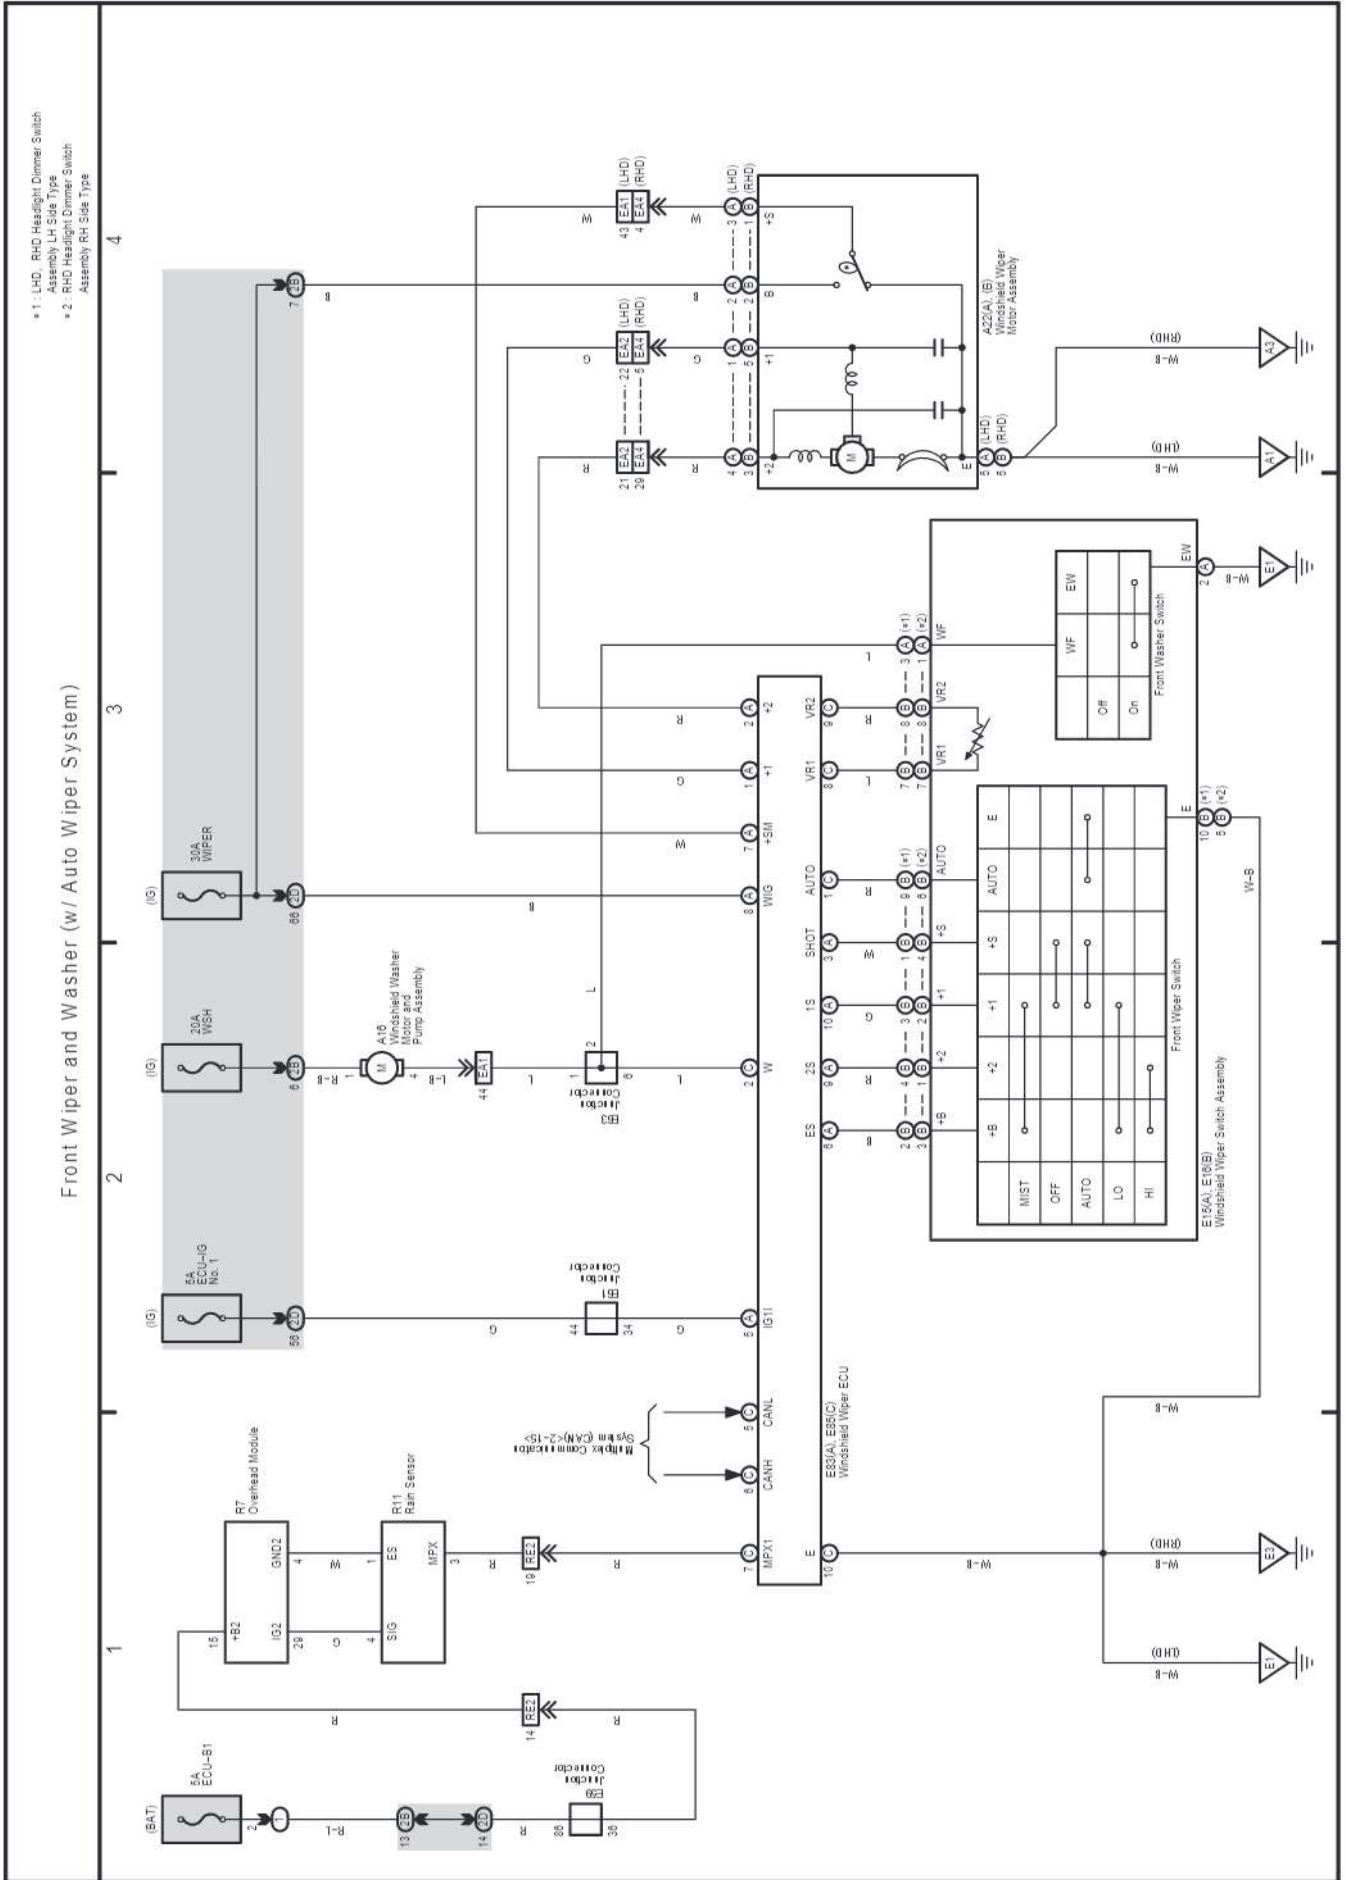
Front Wiper and Washer (w/ Auto Wiper System)

∗1 : LHD, RHD Headlight Dimmer Switch Assembly LH Side Type
∗2 : RHD Headlight Dimmer Switch Assembly RH Side Type

1
2
3
4

(BAT)
5A ECU-B1

(IG)
5A ECU-IG No. 1

(IG)
20A WSH

(IG)
30A WIPER

2
13 2B
14 2D
R-L
R
86
38
E59 Junction Connector
14 RE2
R
R
15 +B2
IG2 28
R7 Overhead Module
GND2 4
W
G
1 ES
4 SIG
MPX 3
R11 Rain Sensor
R
19 RE2
R
7 C MPX1
8 C CANH
5 C CANL
Multiplex Communication System (CAN)<2-15>
E83(A), E85(C) Windshield Wiper ECU
10 C E
W-B
W-B (LHD)
E1
W-B (RHD)
E3
W-B

58 2D
G
44
34
E61 Junction Connector
G
5 A IG1

6 2B
R-B
1
A18 Windshield Washer Motor and Pump Assembly
4
L-B
44 EA1
L
1
2
8
E63 Junction Connector
L
L
2 C W

86 2D
B
8 A WIG
7 2B
B

ES 8 A
B
2S 9 A
R
1S 10 A
G
SHOT 3 A
W
AUTO 1 C
R
VR1 8 C
L
VR2 9 C
R
7 A +SM
W
1 A +1
G
2 A +2
R

2 B 3 B +B
4 B 1 B +2
3 B 2 B +1
1 B 4 B +S
9 B (∗1) 6 B (∗2) AUTO
7 B 7 B VR1
8 B 8 B VR2
3 A (∗1) 1 A (∗2) WF
10 B (∗1) 5 B (∗2) E

| | +B | +2 | +1 | +S | AUTO | E |
|---|---|---|---|---|---|---|
| MIST | | | | | | |
| OFF | | | | | | |
| AUTO | | | | | | |
| LO | | | | | | |
| HI | | | | | | |

Front Wiper Switch

| | WF | EW |
|---|---|---|
| Off | | |
| On | | |

Front Washer Switch
EW
2 A
W-B
E1
W-B
E15(A), E16(B) Windshield Wiper Switch Assembly

21 29 EA2 EA4
R
22 5 EA2 EA4 (LHD) (RHD)
G
43 4 EA1 EA4 (LHD) (RHD)
W
W
4 A 3 B +2
1 A 5 B +1
G
2 A 2 B
B
3 A 1 B (LHD) (RHD) +S
M
E
6 A 5 B (LHD) (RHD)
A22(A), (B) Windshield Wiper Motor Assembly
W-B (LHD)
A1
W-B (RHD)
A3